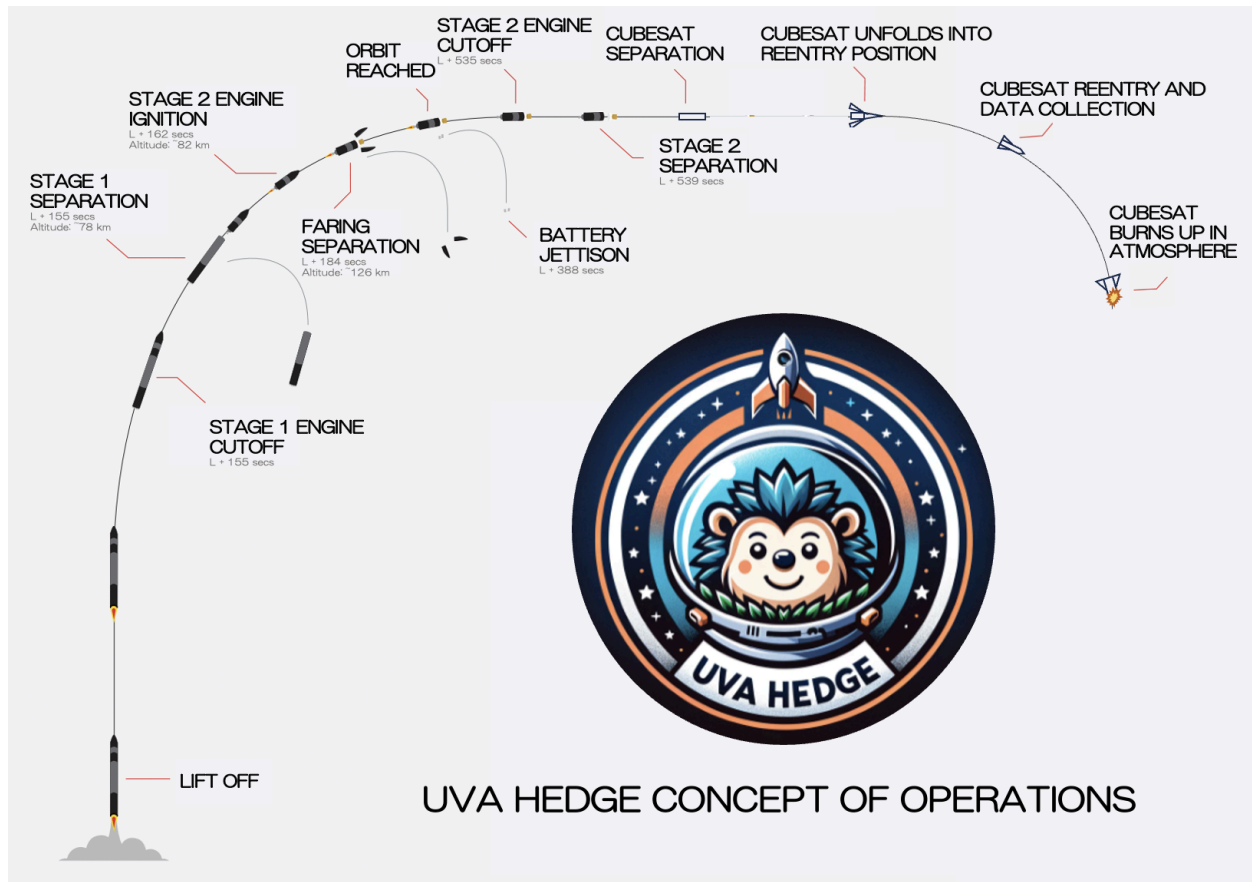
STAGE 2 ENGINE CUTOFF
L + 535 secs

CUBESAT SEPARATION

CUBESAT UNFOLDS INTO REENTRY POSITION

ORBIT REACHED

STAGE 2 ENGINE IGNITION
L + 162 secs
Altitude: ~82 km

CUBESAT REENTRY AND DATA COLLECTION

STAGE 2 SEPARATION
L + 539 secs

STAGE 1 SEPARATION
L + 155 secs
Altitude: ~78 km

FARING SEPARATION
L + 184 secs
Altitude: ~126 km

BATTERY JETTISON
L + 388 secs

CUBESAT BURNS UP IN ATMOSPHERE

STAGE 1 ENGINE CUTOFF
L + 155 secs

UVA HEDGE

LIFT OFF

UVA HEDGE CONCEPT OF OPERATIONS